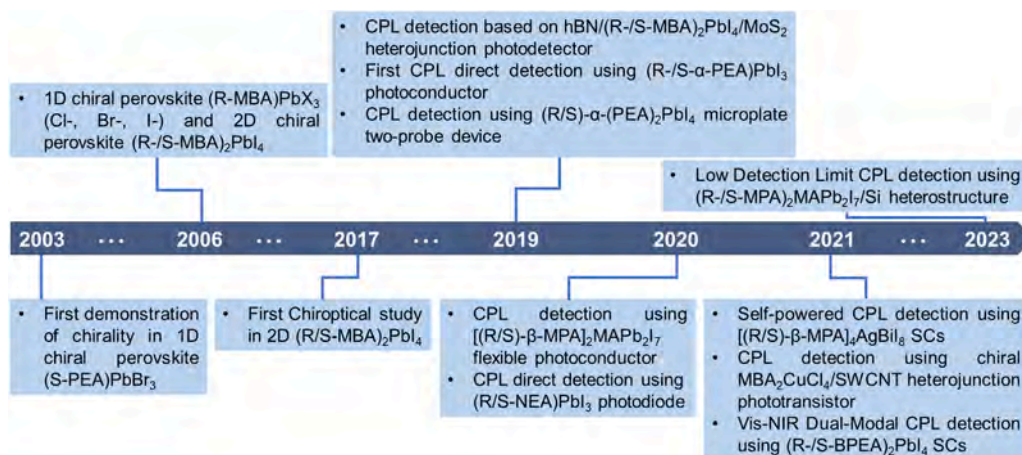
- CPL detection based on hBN/(R-/S-MBA)$_2$PbI$_4$/MoS$_2$ heterojunction photodetector
- First CPL direct detection using (R-/S-α-PEA)PbI$_3$ photoconductor
- CPL detection using (R/S)-α-(PEA)$_2$PbI$_4$ microplate two-probe device

- 1D chiral perovskite (R-MBA)PbX$_3$ (Cl-, Br-, I-) and 2D chiral perovskite (R-/S-MBA)$_2$PbI$_4$

- Low Detection Limit CPL detection using (R-/S-MPA)$_2$MAPb$_2$I$_7$/Si heterostructure

2003 ··· 2006 ··· 2017 ··· 2019 2020 2021 ··· 2023

- First demonstration of chirality in 1D chiral perovskite (S-PEA)PbBr$_3$

- First Chiroptical study in 2D (R/S-MBA)$_2$PbI$_4$

- CPL detection using [(R/S)-β-MPA]$_2$MAPb$_2$I$_7$ flexible photoconductor
- CPL direct detection using (R/S-NEA)PbI$_3$ photodiode

- Self-powered CPL detection using [(R/S)-β-MPA]$_4$AgBiI$_8$ SCs
- CPL detection using chiral MBA$_2$CuCl$_4$/SWCNT heterojunction phototransistor
- Vis-NIR Dual-Modal CPL detection using (R-/S-BPEA)$_2$PbI$_4$ SCs